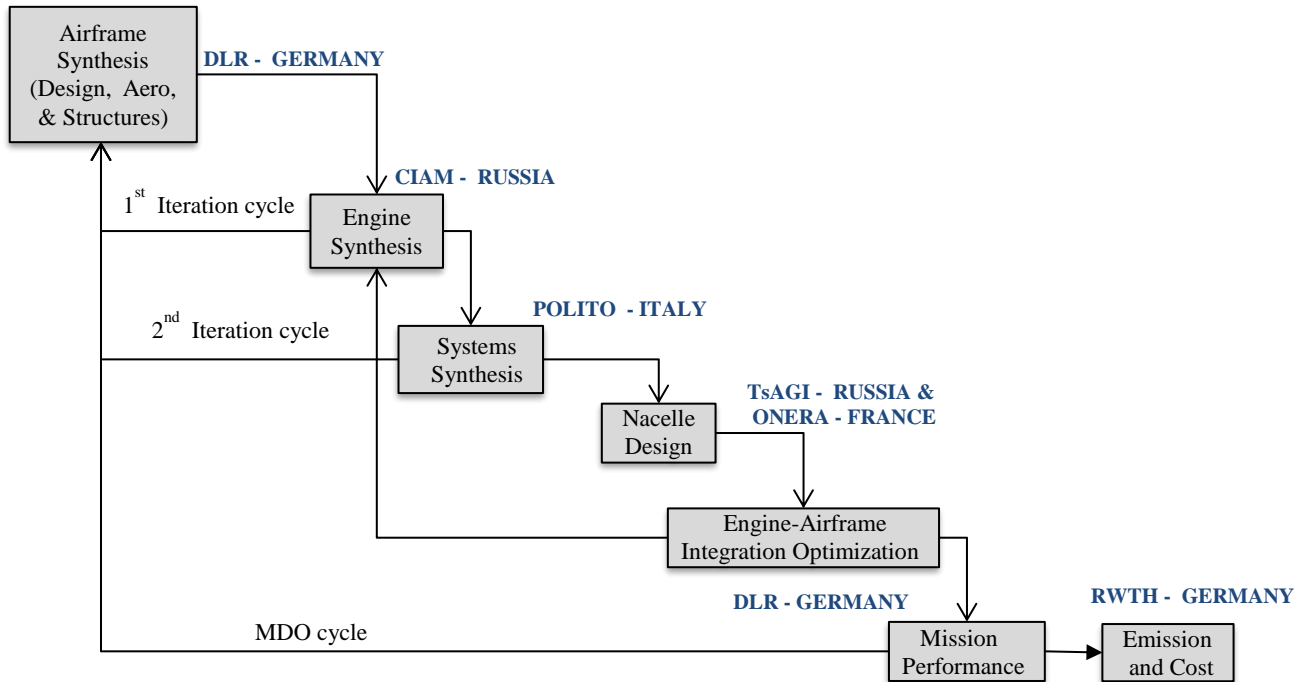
Airframe Synthesis (Design, Aero, & Structures)

DLR - GERMANY

CIAM - RUSSIA

$1^{st}$ Iteration cycle

Engine Synthesis

POLITO - ITALY

$2^{nd}$ Iteration cycle

Systems Synthesis

TsAGI - RUSSIA & ONERA - FRANCE

Nacelle Design

Engine-Airframe Integration Optimization

DLR - GERMANY

RWTH - GERMANY

MDO cycle

Mission Performance

Emission and Cost